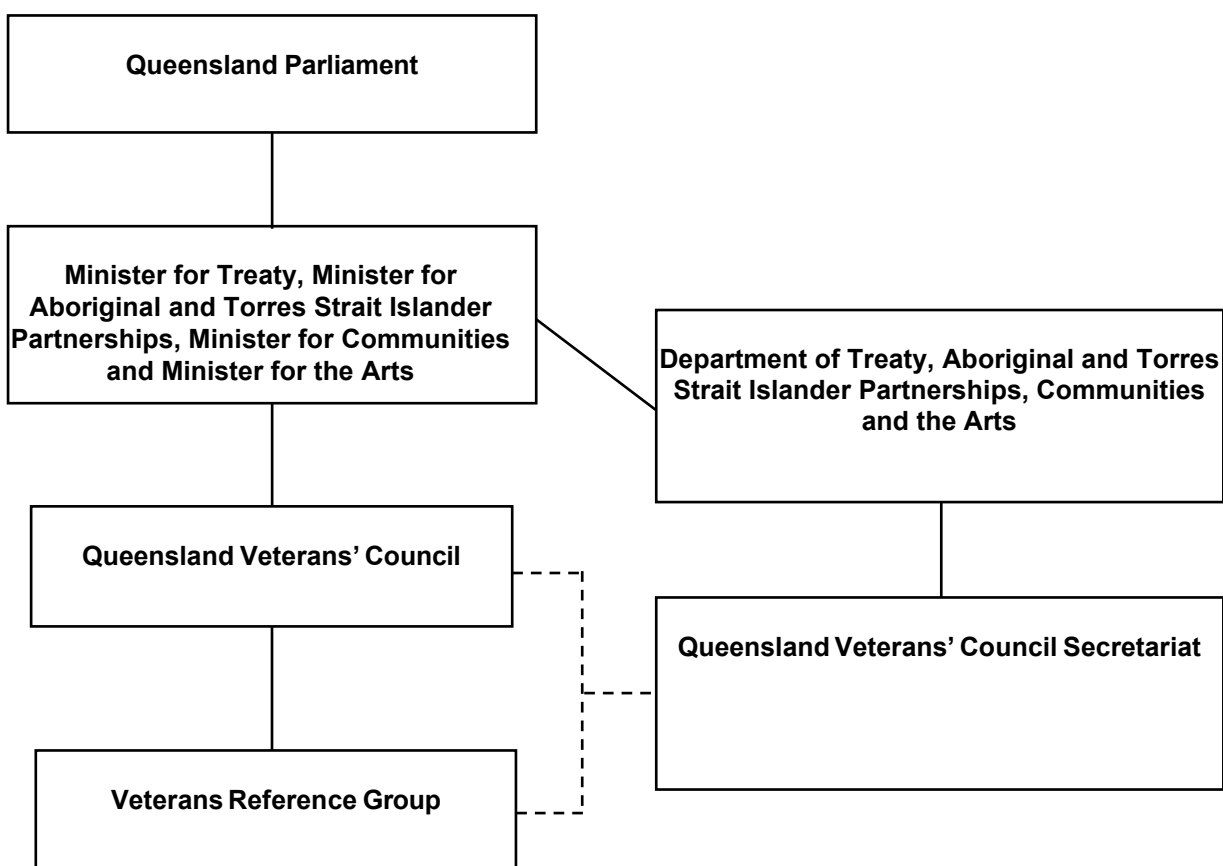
Queensland Parliament

Minister for Treaty, Minister for Aboriginal and Torres Strait Islander Partnerships, Minister for Communities and Minister for the Arts

Department of Treaty, Aboriginal and Torres Strait Islander Partnerships, Communities and the Arts

Queensland Veterans' Council

Queensland Veterans' Council Secretariat

Veterans Reference Group